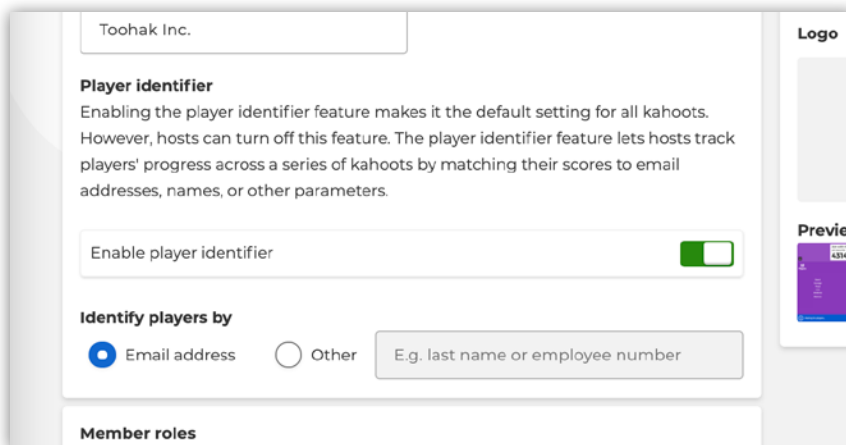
Toohak Inc.

Player identifier

Enabling the player identifier feature makes it the default setting for all kahoots. However, hosts can turn off this feature. The player identifier feature lets hosts track players' progress across a series of kahoots by matching their scores to email addresses, names, or other parameters.

Enable player identifier

Identify players by

Email address

Other

E.g. last name or employee number

Member roles

Logo

Previe

4,514